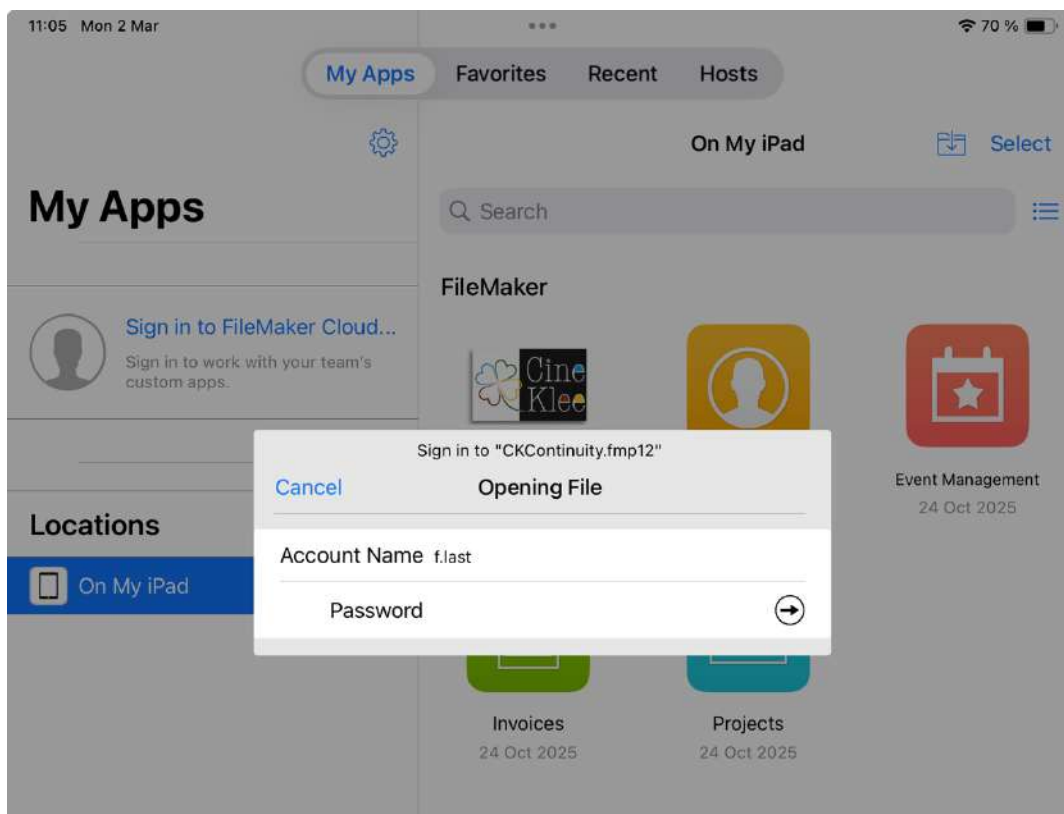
11:05 Mon 2 Mar

70 %

My Apps Favorites Recent Hosts

On My iPad

Select

My Apps

Search

FileMaker

Sign in to FileMaker Cloud...

Sign in to work with your team's custom apps.

Cine Klee

Event Management
24 Oct 2025

Locations

On My iPad

Sign in to "CKContinuity.fmp12"

Cancel

Opening File

Account Name f.last

Password

Invoices
24 Oct 2025

Projects
24 Oct 2025